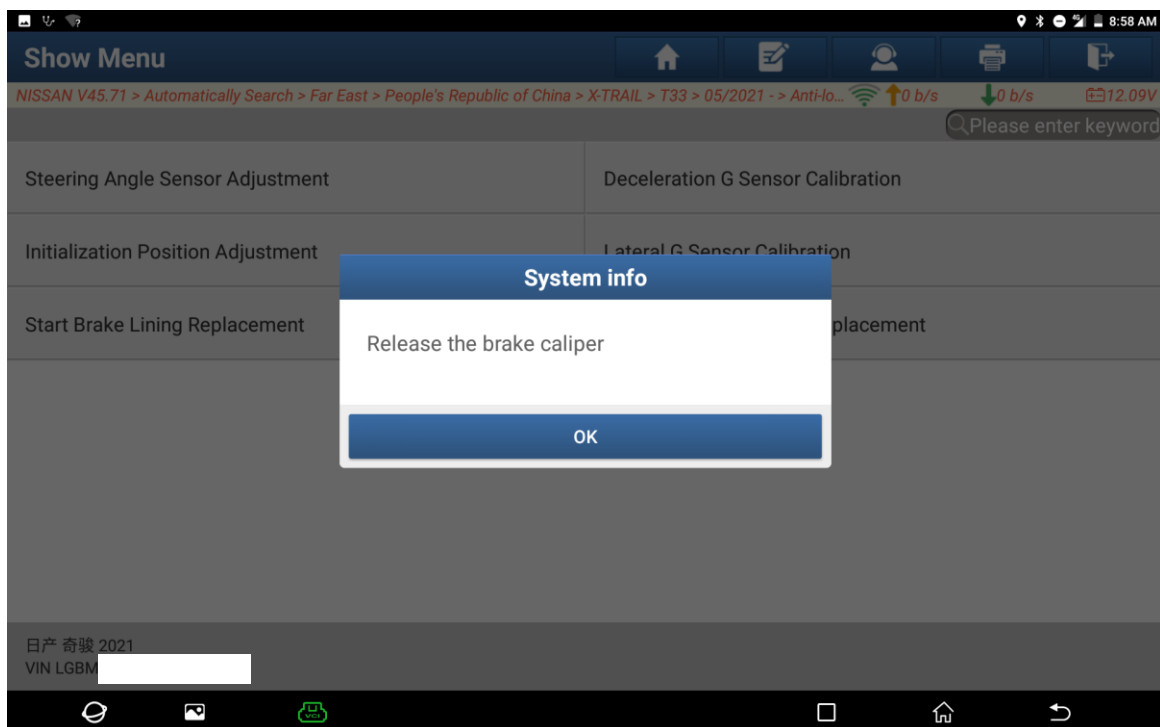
8:58 AM

Show Menu

NISSAN V45.71 > Automatically Search > Far East > People's Republic of China > X-TRAIL > T33 > 05/2021 - > Anti-lo... 0 b/s 0 b/s 12.09V

Please enter keyword

Steering Angle Sensor Adjustment

Deceleration G Sensor Calibration

Initialization Position Adjustment

Lateral G Sensor Calibration

Start Brake Lining Replacement

placement

System info

Release the brake caliper

OK

日产 奇骏 2021
VIN LGBM

VCI